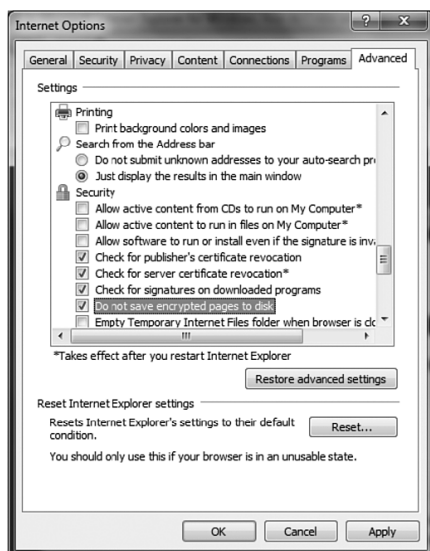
Internet Options

? X

General | Security | Privacy | Content | Connections | Programs | Advanced

Settings

Printing
Print background colors and images
Search from the Address bar
Do not submit unknown addresses to your auto-search pr
Just display the results in the main window
Security
Allow active content from CDs to run on My Computer*
Allow active content to run in files on My Computer*
Allow software to run or install even if the signature is inv
Check for publisher's certificate revocation
Check for server certificate revocation*
Check for signatures on downloaded programs
Do not save encrypted pages to disk
Empty Temporary Internet Files folder when browser is clc

*Takes effect after you restart Internet Explorer

Restore advanced settings

Reset Internet Explorer settings

Resets Internet Explorer's settings to their default condition.

Reset...

You should only use this if your browser is in an unusable state.

OK | Cancel | Apply